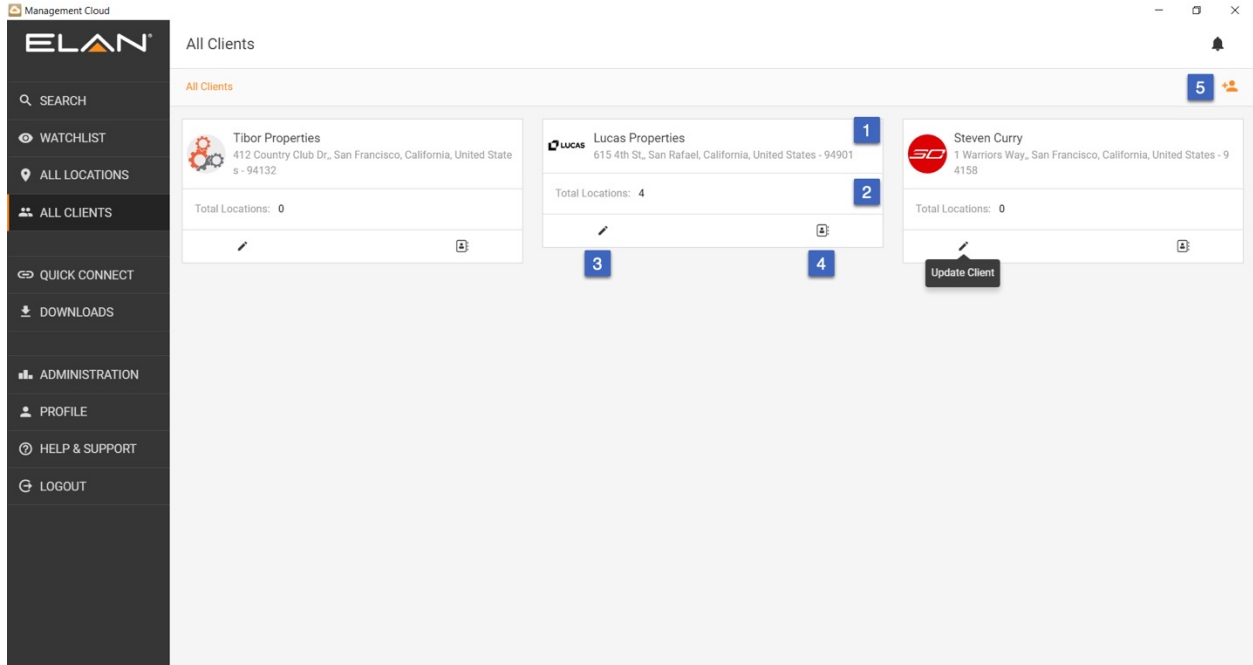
Management Cloud

ELAN

SEARCH
WATCHLIST
ALL LOCATIONS
ALL CLIENTS
QUICK CONNECT
DOWNLOADS
ADMINISTRATION
PROFILE
HELP & SUPPORT
LOGOUT

All Clients

All Clients

5

Tibor Properties
412 Country Club Dr,, San Francisco, California, United States - 94132

Total Locations: 0

LUCAS

Lucas Properties
615 4th St,, San Rafael, California, United States - 94901

1

Total Locations: 4

2

3

4

Steven Curry
1 Warriors Way,, San Francisco, California, United States - 94158

Total Locations: 0

Update Client